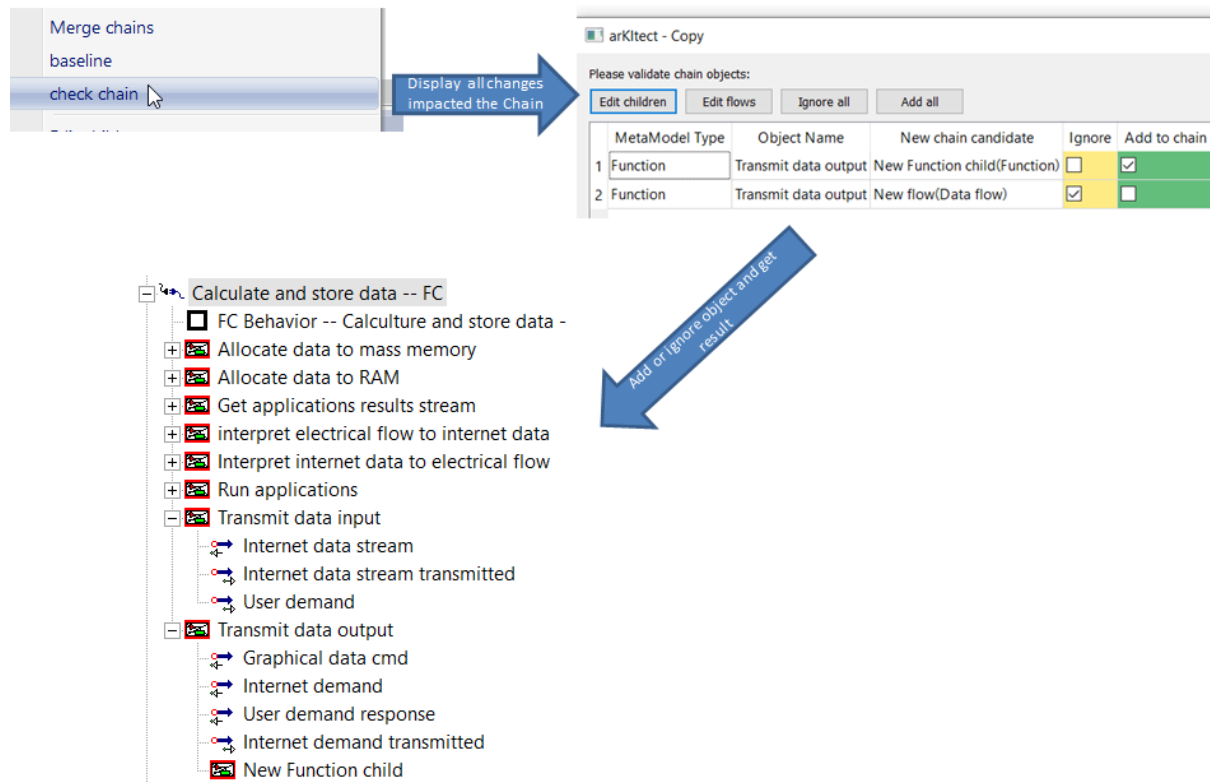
Merge chains
baseline
check chain

Display all changes impacted the Chain

arKItect - Copy

Please validate chain objects:

Edit children | Edit flows | Ignore all | Add all

| | MetaModel Type | Object Name | New chain candidate | Ignore | Add to chain |
|---|---|---|---|---|---|
| 1 | Function | Transmit data output | New Function child(Function) | ☐ | ☑ |
| 2 | Function | Transmit data output | New flow(Data flow) | ☑ | ☐ |

Add or ignore object and get result

Calculate and store data -- FC
FC Behavior -- Calculture and store data -
Allocate data to mass memory
Allocate data to RAM
Get applications results stream
interpret electrical flow to internet data
Interpret internet data to electrical flow
Run applications
Transmit data input
Internet data stream
Internet data stream transmitted
User demand
Transmit data output
Graphical data cmd
Internet demand
User demand response
Internet demand transmitted
New Function child